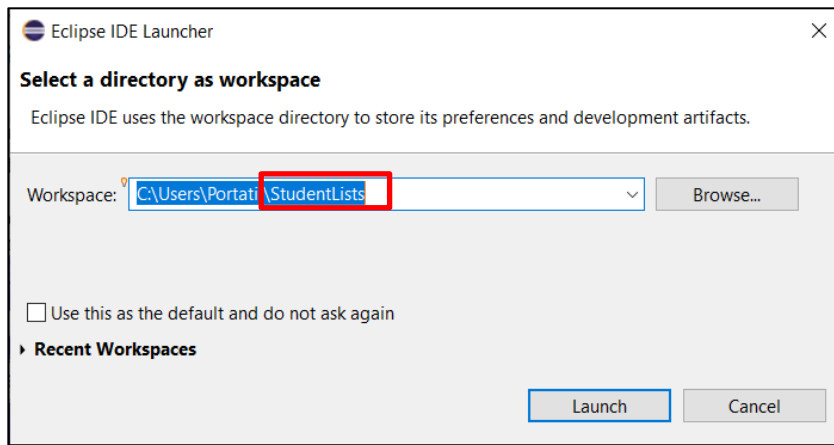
Eclipse IDE Launcher

Select a directory as workspace

Eclipse IDE uses the workspace directory to store its preferences and development artifacts.

Workspace: C:\Users\Portati\StudentLists

Browse...

Use this as the default and do not ask again

Recent Workspaces

Launch

Cancel